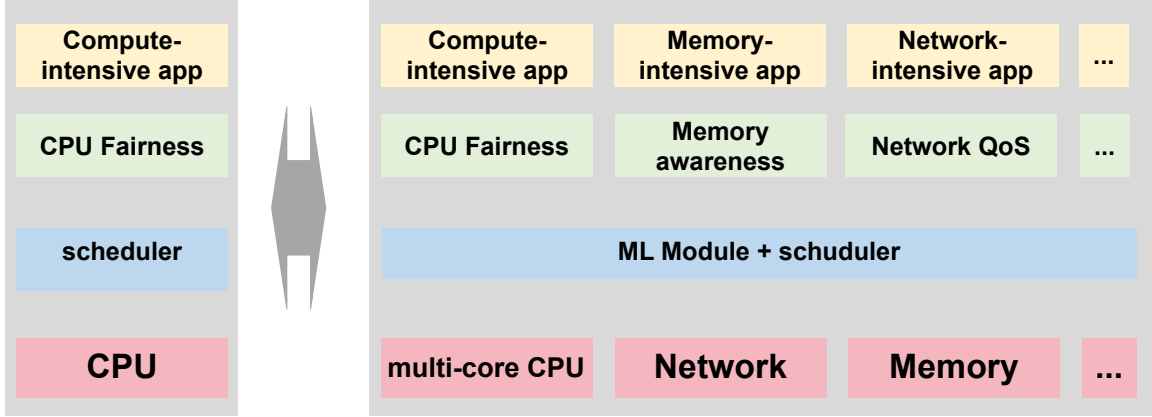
Compute-intensive app

CPU Fairness

scheduler

CPU

Compute-intensive app

Memory-intensive app

Network-intensive app

...

CPU Fairness

Memory awareness

Network QoS

...

ML Module + schuduler

multi-core CPU

Network

Memory

...